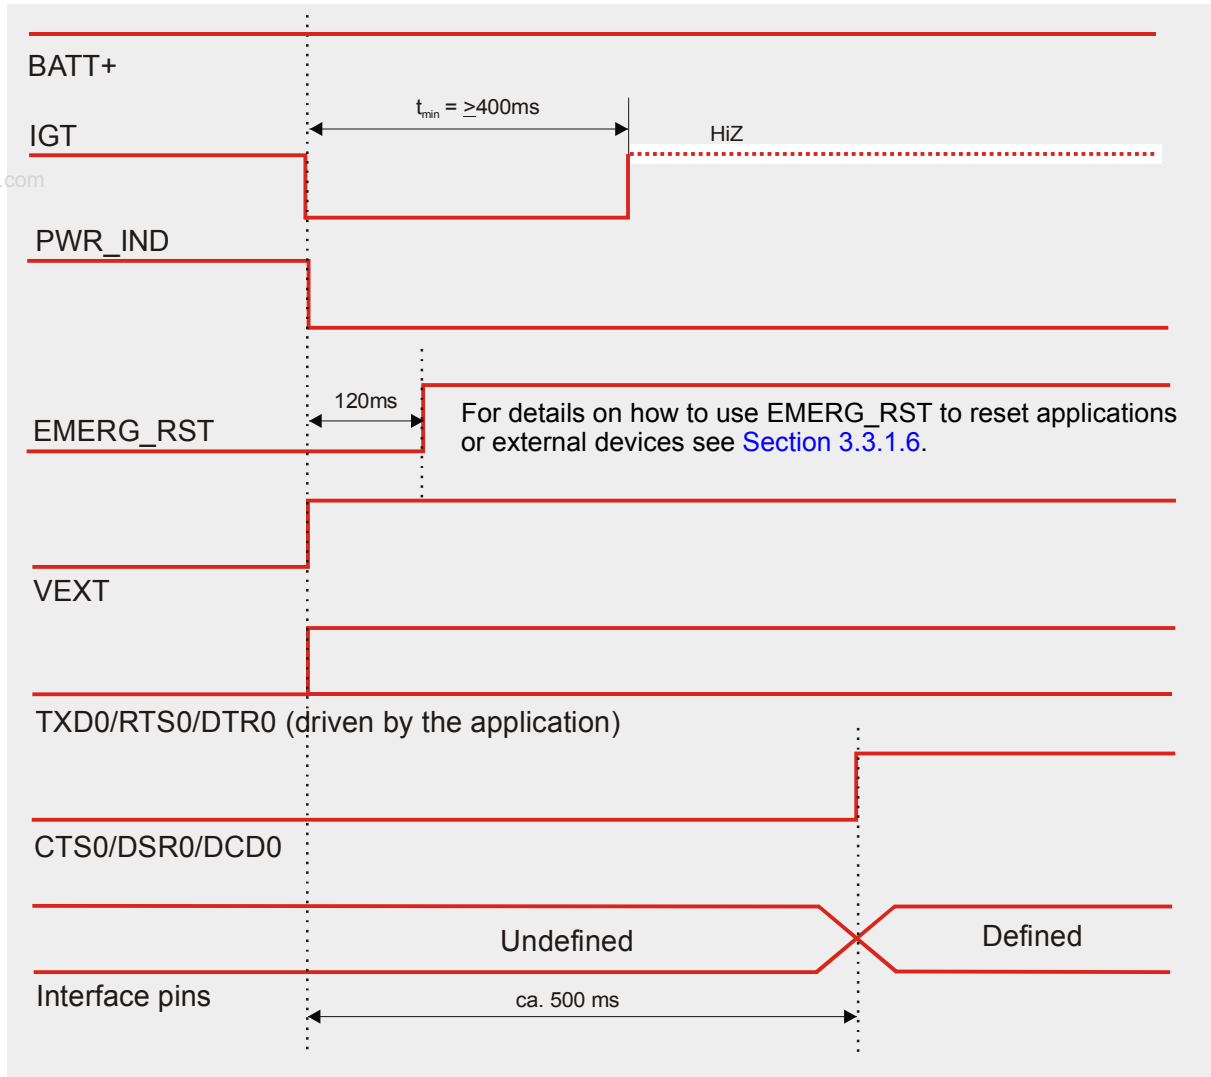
BATT+

$t_{min}$ = >400ms

IGT

HiZ

.com

PWR_IND

120ms

EMERG_RST

For details on how to use EMERG_RST to reset applications or external devices see Section 3.3.1.6.

VEXT

TXD0/RTS0/DTR0 (driven by the application)

CTS0/DSR0/DCD0

Undefined

Defined

Interface pins

ca. 500 ms